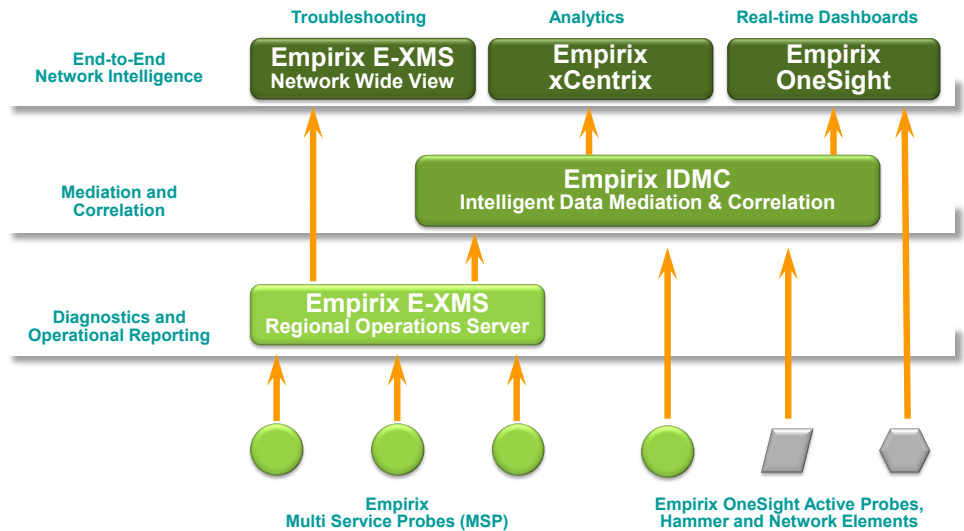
Troubleshooting

Analytics

Real-time Dashboards

End-to-End Network Intelligence

Empirix E-XMS
Network Wide View

Empirix
xCentrix

Empirix
OneSight

Mediation and Correlation

Empirix IDMC
Intelligent Data Mediation & Correlation

Diagnostics and Operational Reporting

Empirix E-XMS
Regional Operations Server

Empirix
Multi Service Probes (MSP)

Empirix OneSight Active Probes, Hammer and Network Elements